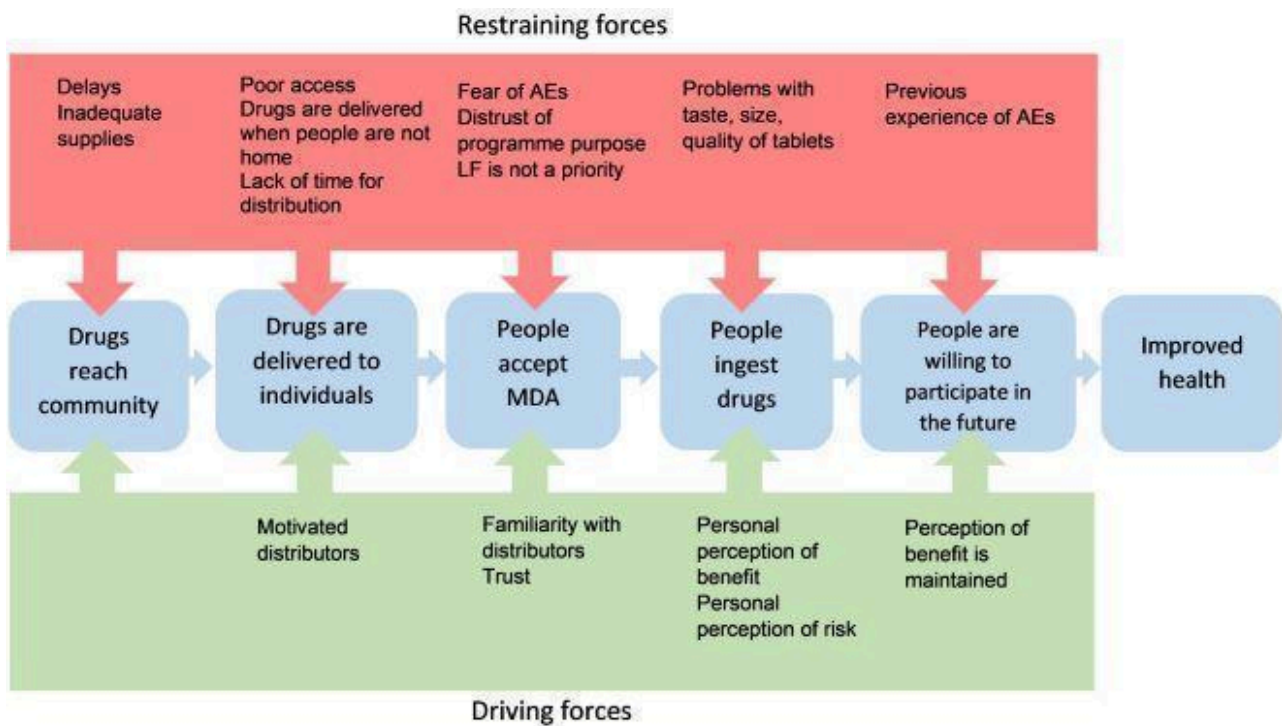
Restraining forces

Delays
Inadequate supplies

Poor access
Drugs are delivered when people are not home
Lack of time for distribution

Fear of AEs
Distrust of programme purpose
LF is not a priority

Problems with taste, size, quality of tablets

Previous experience of AEs

Drugs reach community

Drugs are delivered to individuals

People accept MDA

People ingest drugs

People are willing to participate in the future

Improved health

Motivated distributors

Familiarity with distributors
Trust

Personal perception of benefit
Personal perception of risk

Perception of benefit is maintained

Driving forces